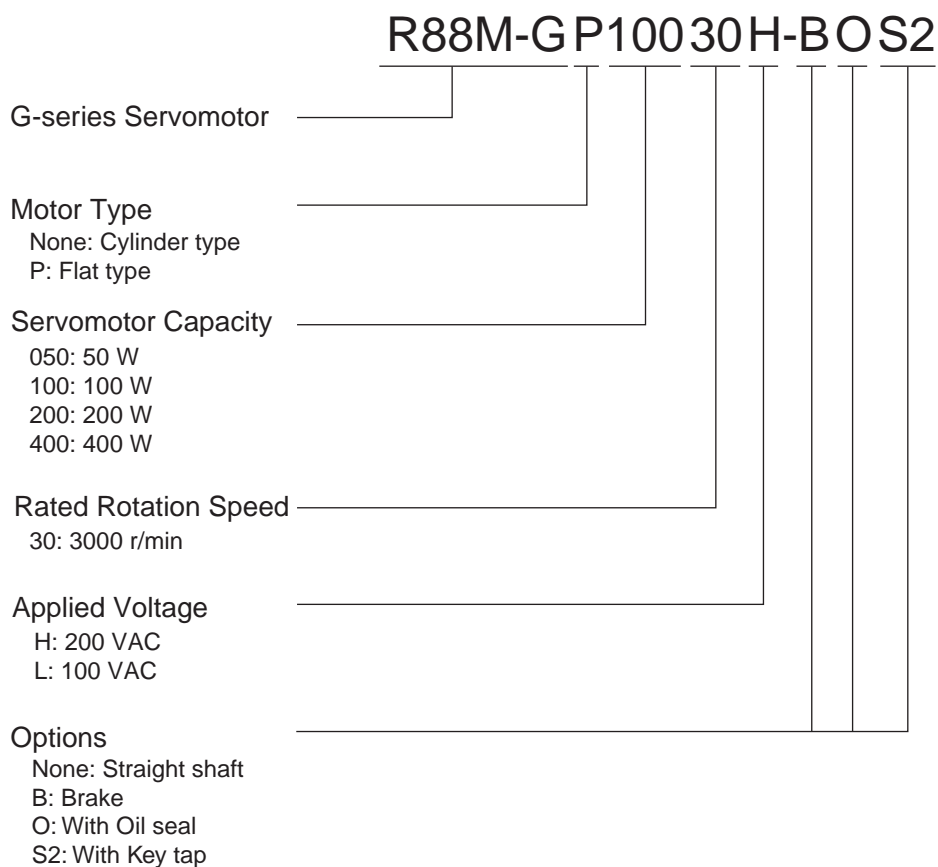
R88M-G P100 30 H-B O S2

G-series Servomotor

Motor Type
None: Cylinder type
P: Flat type

Servomotor Capacity
050: 50 W
100: 100 W
200: 200 W
400: 400 W

Rated Rotation Speed
30: 3000 r/min

Applied Voltage
H: 200 VAC
L: 100 VAC

Options
None: Straight shaft
B: Brake
O: With Oil seal
S2: With Key tap